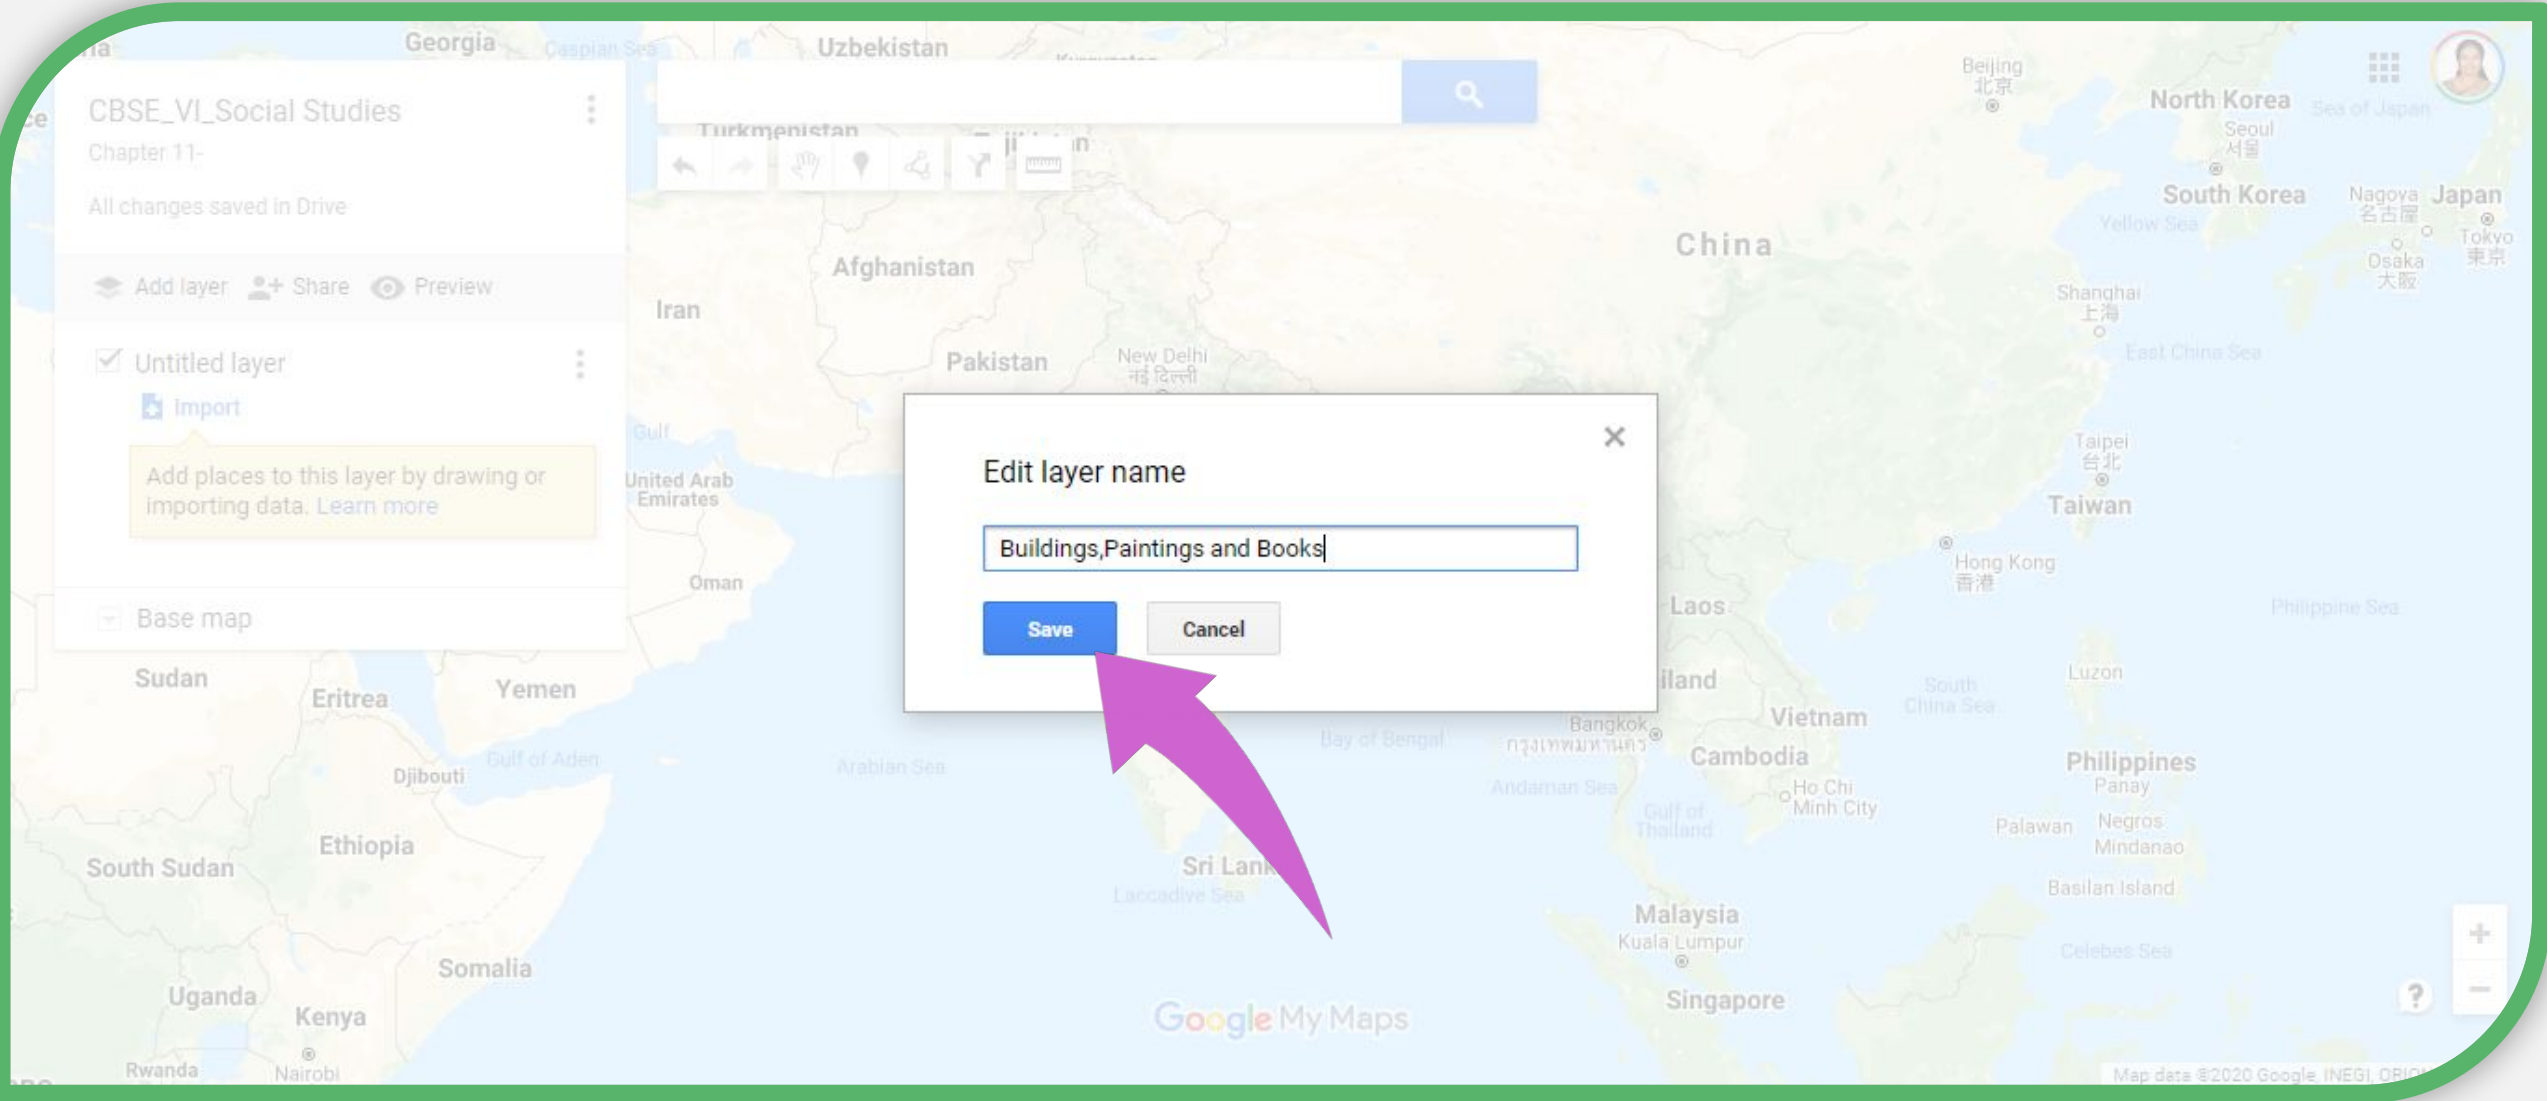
CBSE_VI_Social Studies
Chapter 11-
All changes saved in Drive
Add layer Share Preview
Untitled layer
Import
Add places to this layer by drawing or importing data. Learn more
Base map

Edit layer name
Buildings,Paintings and Books
Save Cancel

Georgia Caspian Sea Uzbekistan Turkmenistan Afghanistan Iran Pakistan New Delhi नई दिल्ली Gulf United Arab Emirates Oman Sudan Eritrea Yemen Djibouti Gulf of Aden Ethiopia South Sudan Somalia Uganda Kenya Rwanda Nairobi Arabian Sea Sri Lank Laccadive Sea Bay of Bengal Andaman Sea Bangkok กรุงเทพมหานคร Cambodia Vietnam Laos Ho Chi Minh City Gulf of Thailand Malaysia Kuala Lumpur Singapore China Beijing 北京 North Korea Seoul 서울 South Korea Sea of Japan Japan Nagoya 名古屋 Tokyo 東京 Osaka 大阪 Yellow Sea Shanghai 上海 East China Sea Taipei 台北 Taiwan Hong Kong 香港 Philippine Sea South China Sea Luzon Philippines Panay Palawan Negros Mindanao Basilan Island Celebes Sea

Google My Maps
Map data ©2020 Google, INEGI, ORION